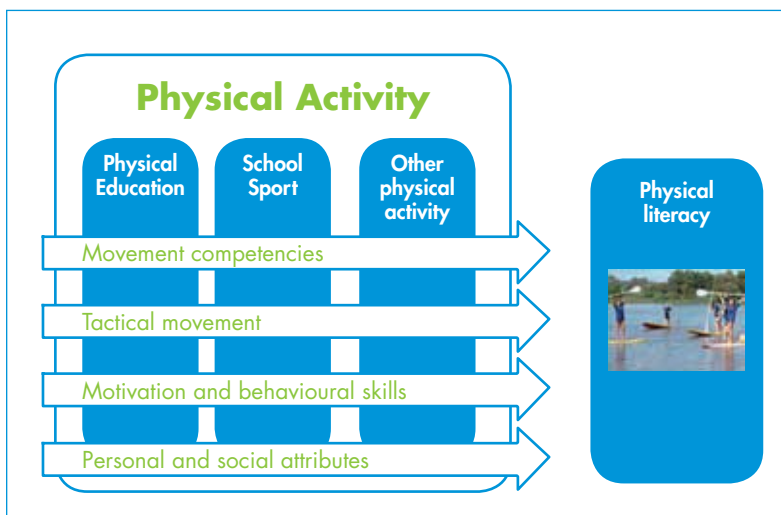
Physical Activity

Physical Education

School Sport

Other physical activity

Movement competencies

Tactical movement

Motivation and behavioural skills

Personal and social attributes

Physical literacy